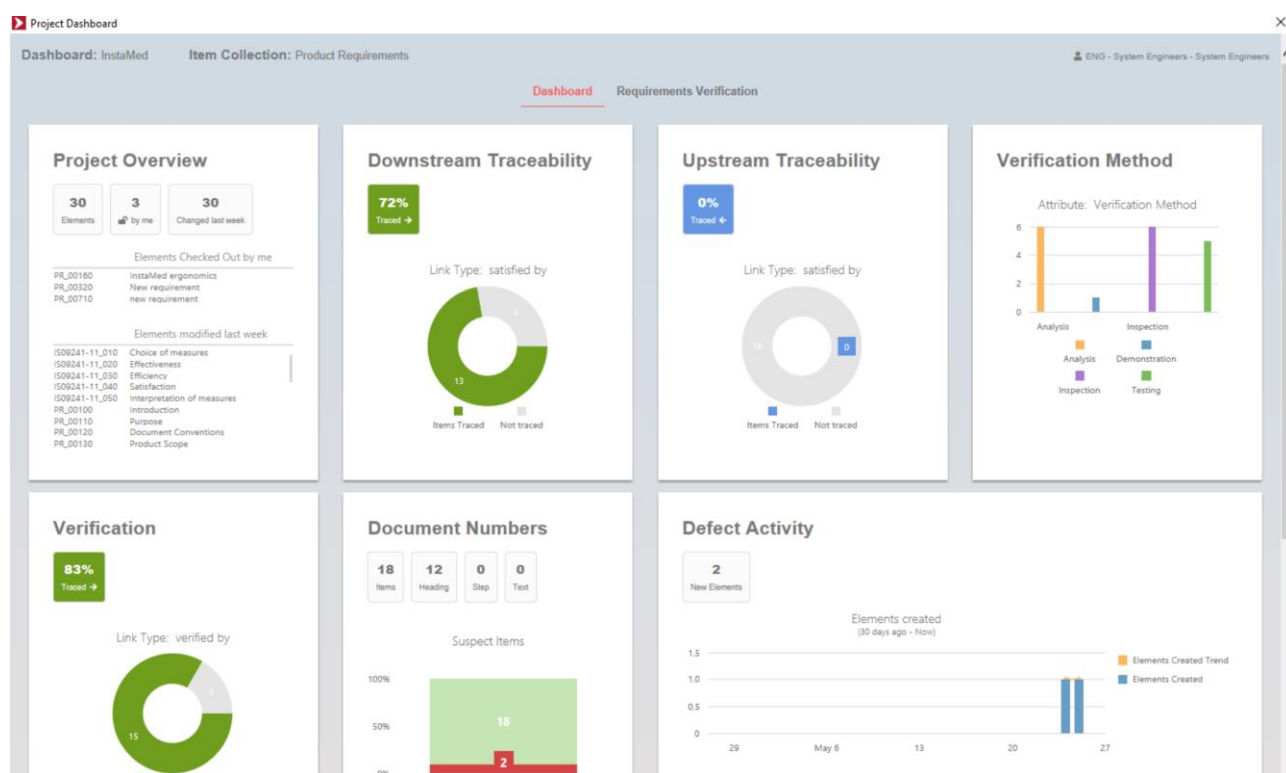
Project Dashboard

Dashboard: InstaMed Item Collection: Product Requirements

ENG - System Engineers - System Engineers

Dashboard Requirements Verification

Project Overview

| 30 | 3 | 30 |
|---|---|---|
| Elements | by me | Changed last week |

Elements Checked Out by me

PR_00160 InstaMed ergonomics
PR_00320 New requirement
PR_00710 new requirement

Elements modified last week

IS09241-11_010 Choice of measures
IS09241-11_020 Effectiveness
IS09241-11_030 Efficiency
IS09241-11_040 Satisfaction
IS09241-11_050 Interpretation of measures
PR_00100 Introduction
PR_00110 Purpose
PR_00120 Document Conventions
PR_00130 Product Scope

Downstream Traceability

72%
Traced →

Link Type: satisfied by

1
13

Items Traced Not traced

Upstream Traceability

0%
Traced ←

Link Type: satisfied by

18
0

Items Traced Not traced

Verification Method

Attribute: Verification Method

6
4
2
0

Analysis Inspection

Analysis Demonstration
Inspection Testing

Verification

83%
Traced →

Link Type: verified by

1
15

Document Numbers

| 18 | 12 | 0 | 0 |
|---|---|---|---|
| Items | Heading | Step | Text |

Suspect Items

100%
50%
0%

18
2

Defect Activity

2
New Elements

Elements created
(30 days ago - Now)

1.5
1.0
0.5
0

29 May 6 13 20 27

Elements Created Trend
Elements Created